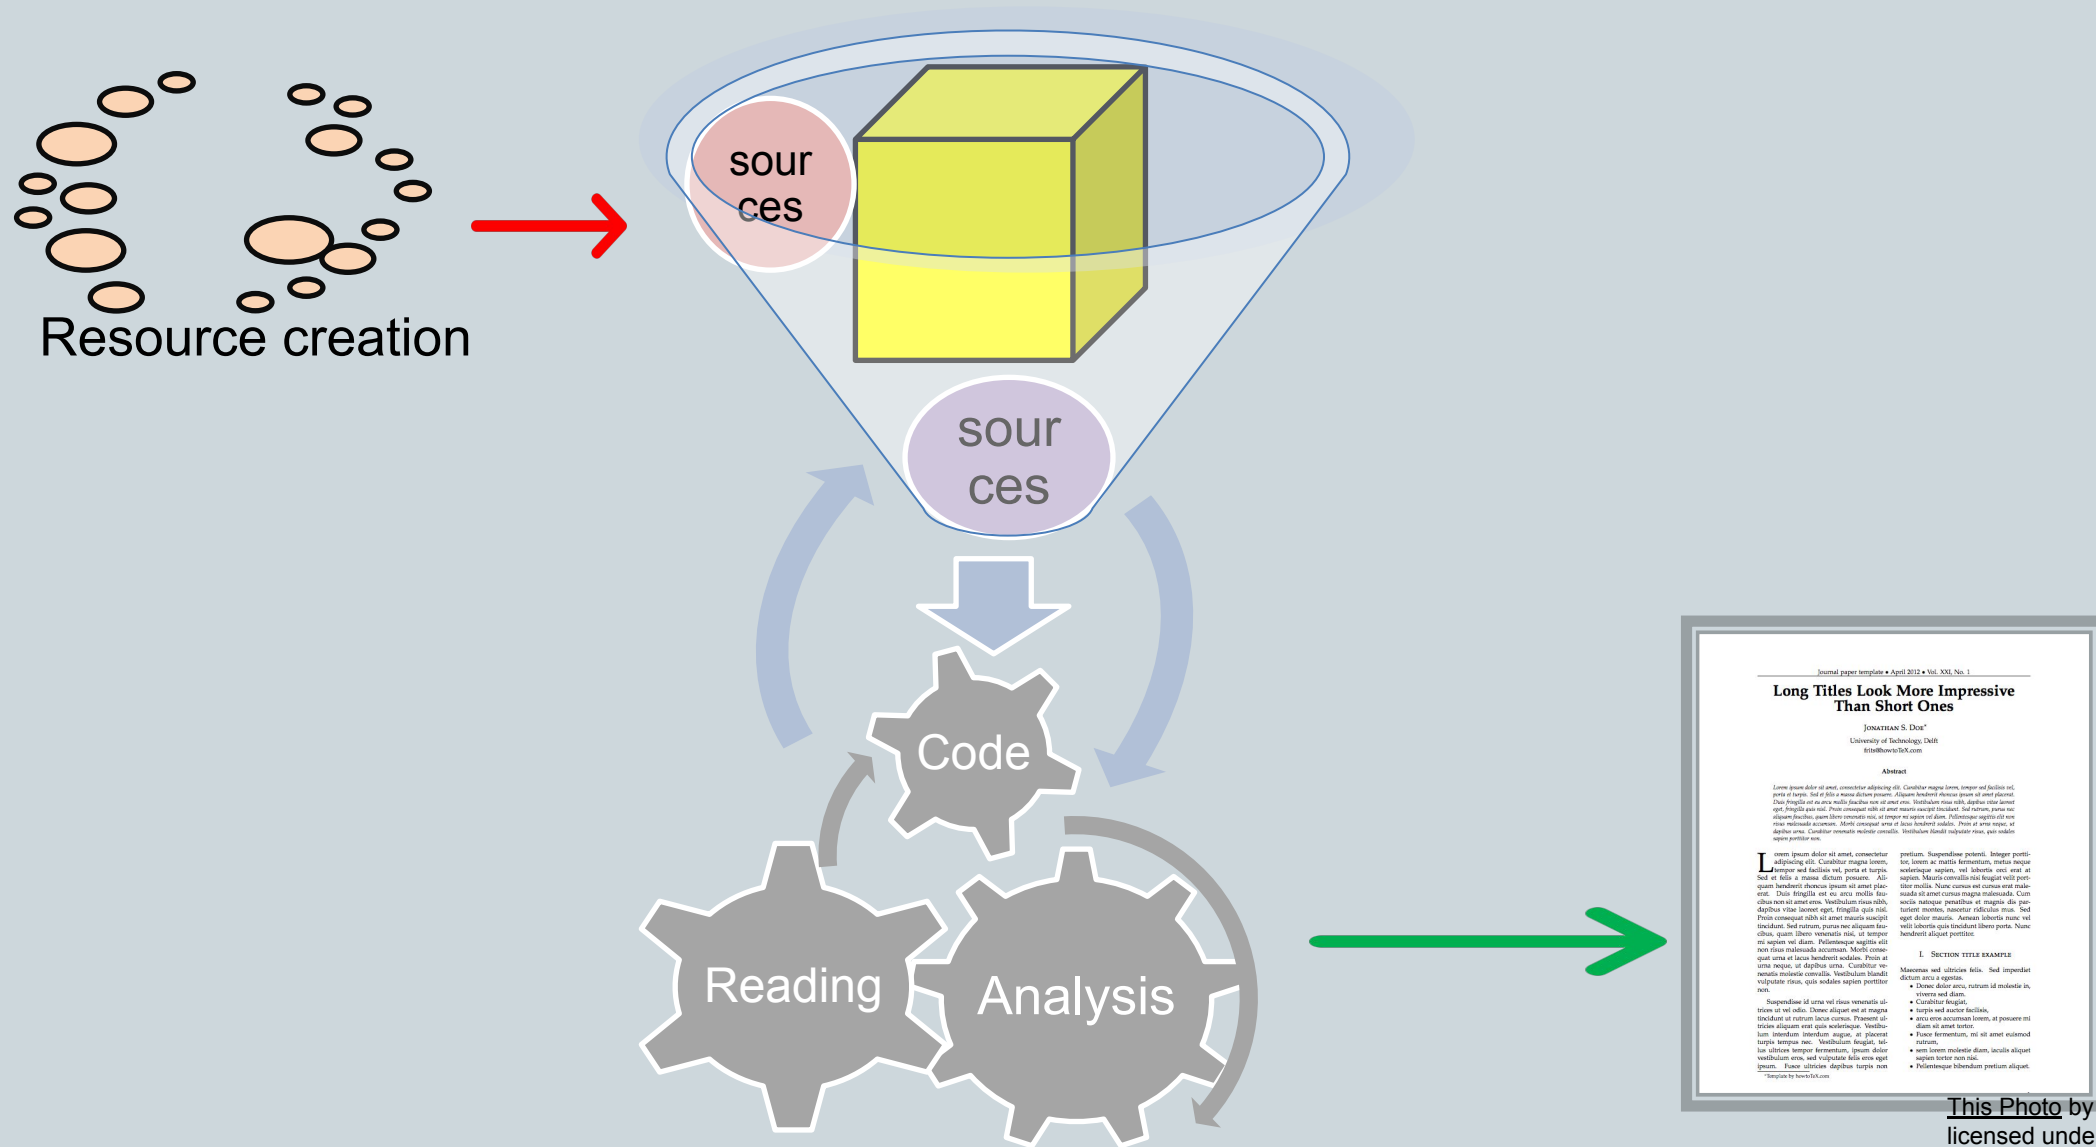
Resource creation

sour
ces

sour
ces

Code

Reading

Analysis

Journal paper template • April 2012 • Vol. XXI, No. 1

Long Titles Look More Impressive Than Short Ones

Jonathan S. Doe*

University of Technology, Delft
frits@howtoTeX.com

Abstract

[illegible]

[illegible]

I. Section title example

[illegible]

This Photo by
licensed unde